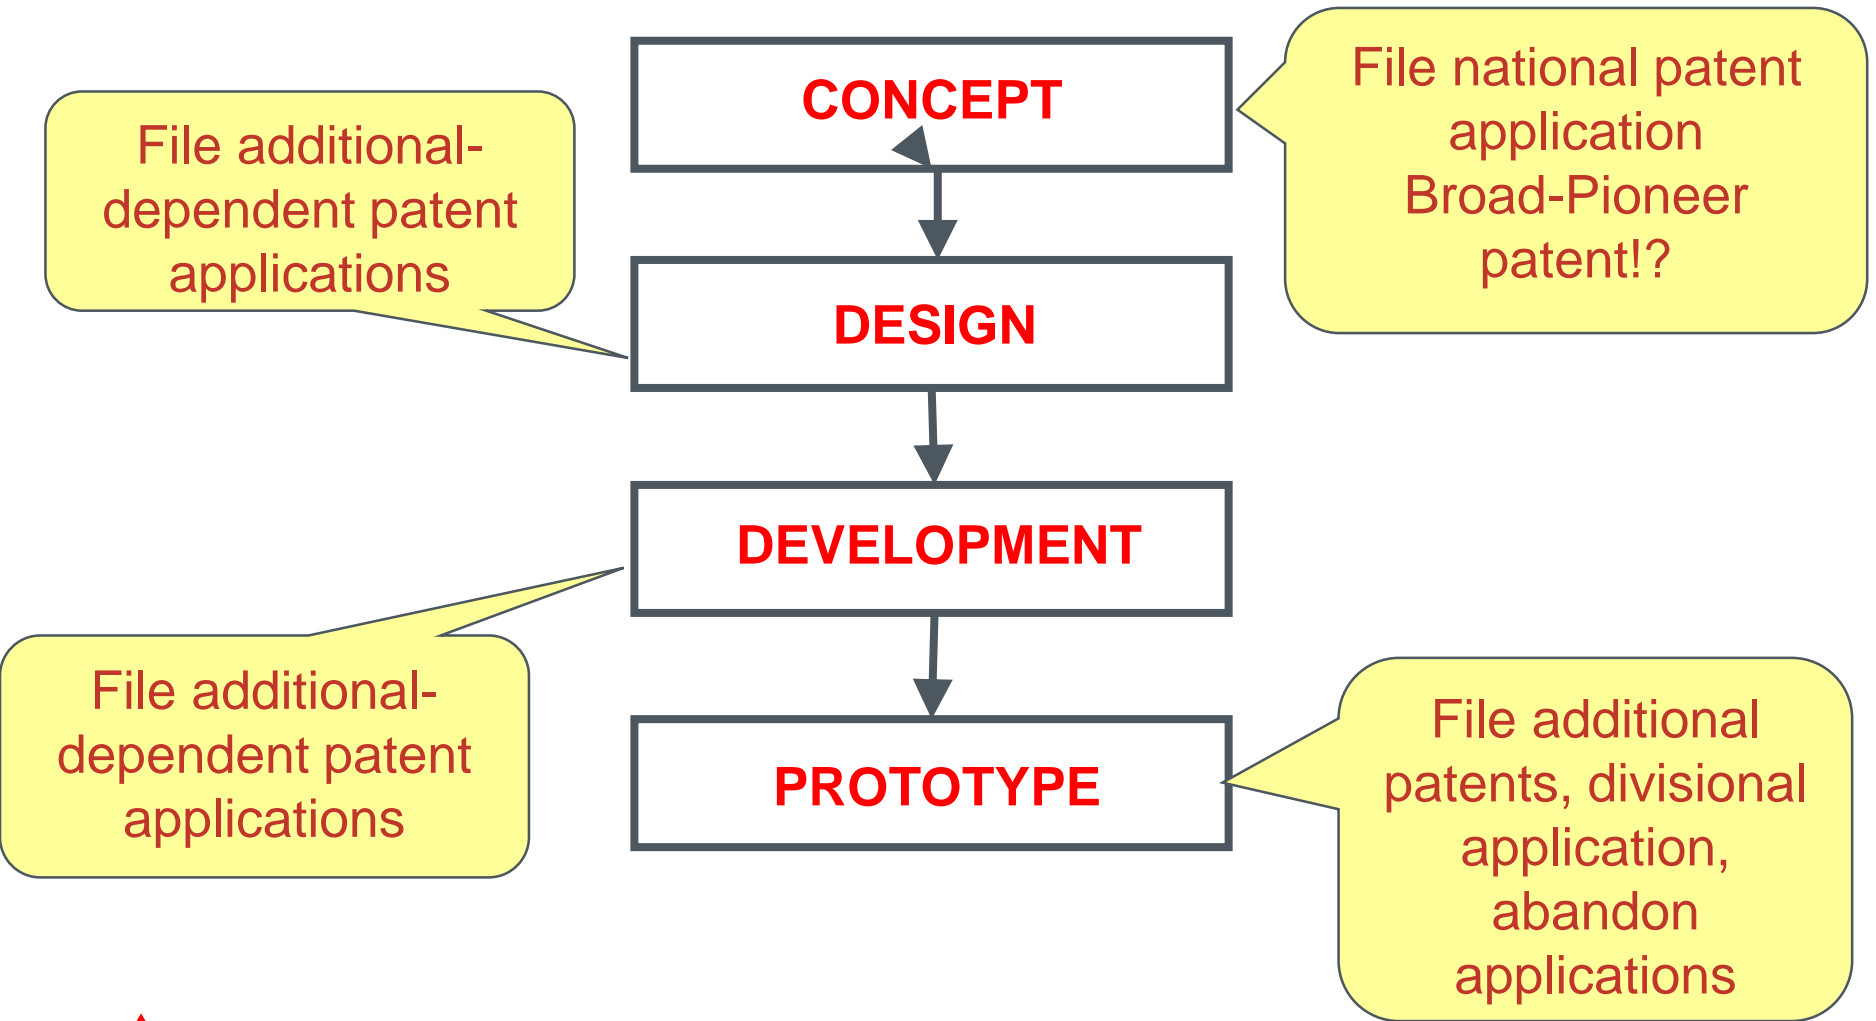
CONCEPT

File national patent application Broad-Pioneer patent!?

File additional-dependent patent applications

DESIGN

DEVELOPMENT

File additional-dependent patent applications

PROTOTYPE

File additional patents, divisional application, abandon applications